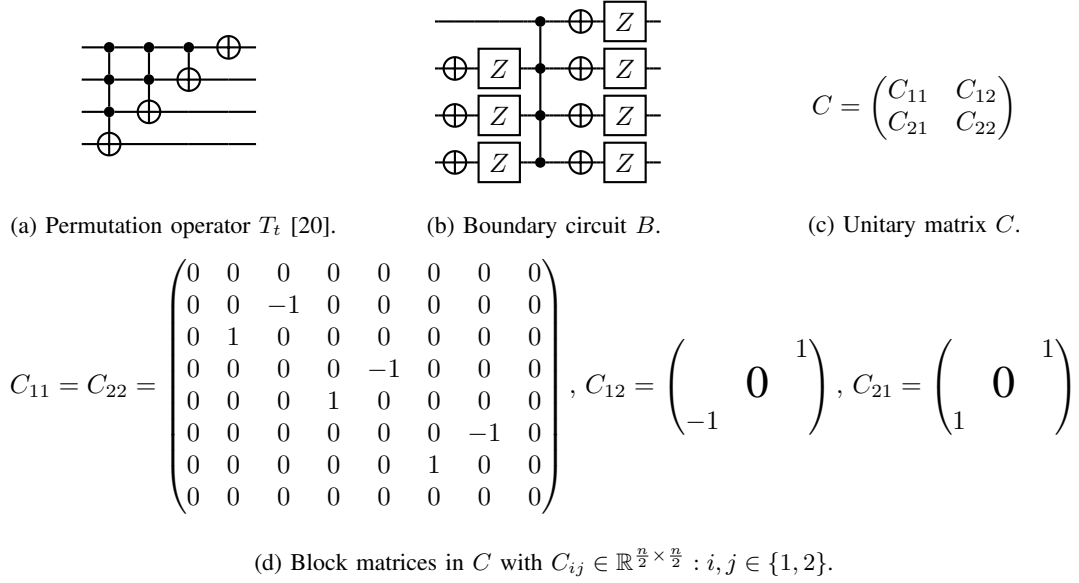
$Z$ $Z$ $Z$ $Z$ $Z$ $Z$ $Z$

$C = \begin{pmatrix} C_{11} & C_{12} \\ C_{21} & C_{22} \end{pmatrix}$

(a) Permutation operator $T_t$ [20].

(b) Boundary circuit $B$.

(c) Unitary matrix $C$.

$C_{11} = C_{22} = \begin{pmatrix} 0 & 0 & 0 & 0 & 0 & 0 & 0 & 0 \\ 0 & 0 & -1 & 0 & 0 & 0 & 0 & 0 \\ 0 & 1 & 0 & 0 & 0 & 0 & 0 & 0 \\ 0 & 0 & 0 & 0 & -1 & 0 & 0 & 0 \\ 0 & 0 & 0 & 1 & 0 & 0 & 0 & 0 \\ 0 & 0 & 0 & 0 & 0 & 0 & -1 & 0 \\ 0 & 0 & 0 & 0 & 0 & 1 & 0 & 0 \\ 0 & 0 & 0 & 0 & 0 & 0 & 0 & 0 \end{pmatrix}, C_{12} = \begin{pmatrix} & & 1 \\ & 0 & \\ -1 & & \end{pmatrix}, C_{21} = \begin{pmatrix} & & 1 \\ & 0 & \\ 1 & & \end{pmatrix}$

(d) Block matrices in $C$ with $C_{ij} \in \mathbb{R}^{\frac{n}{2} \times \frac{n}{2}} : i, j \in \{1, 2\}$.